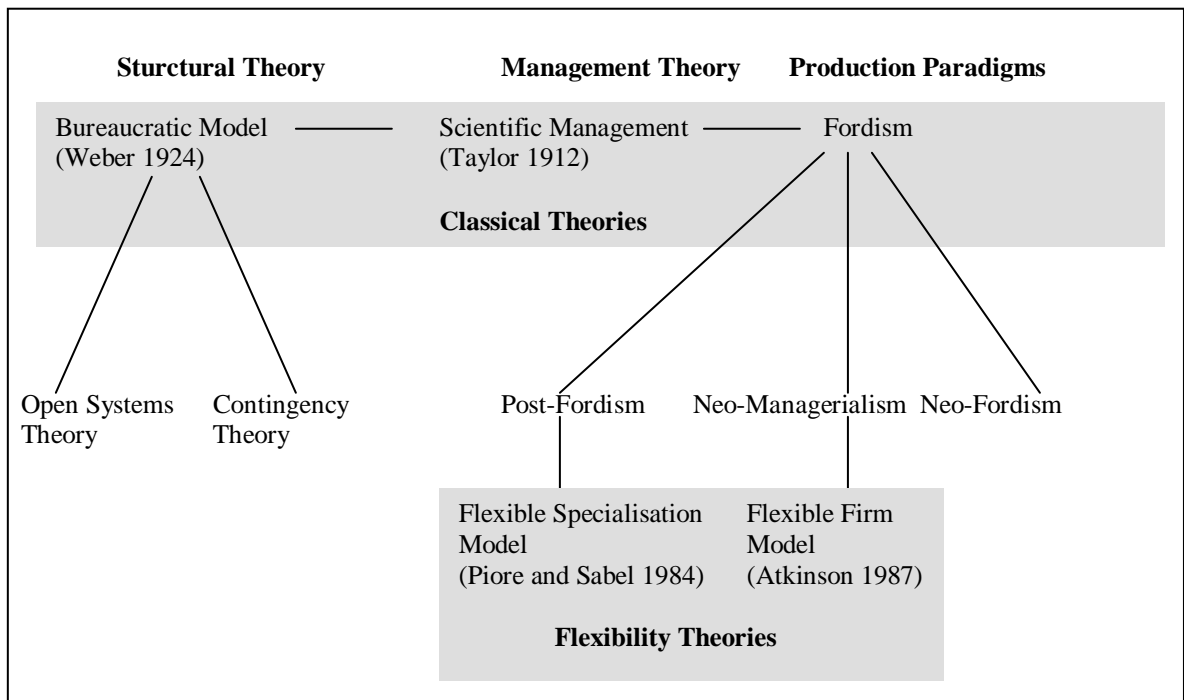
Sturctural Theory

Management Theory

Production Paradigms

Bureaucratic Model (Weber 1924)

Scientific Management (Taylor 1912)

Fordism

Classical Theories

Open Systems Theory

Contingency Theory

Post-Fordism

Neo-Managerialism

Neo-Fordism

Flexible Specialisation Model (Piore and Sabel 1984)

Flexible Firm Model (Atkinson 1987)

Flexibility Theories